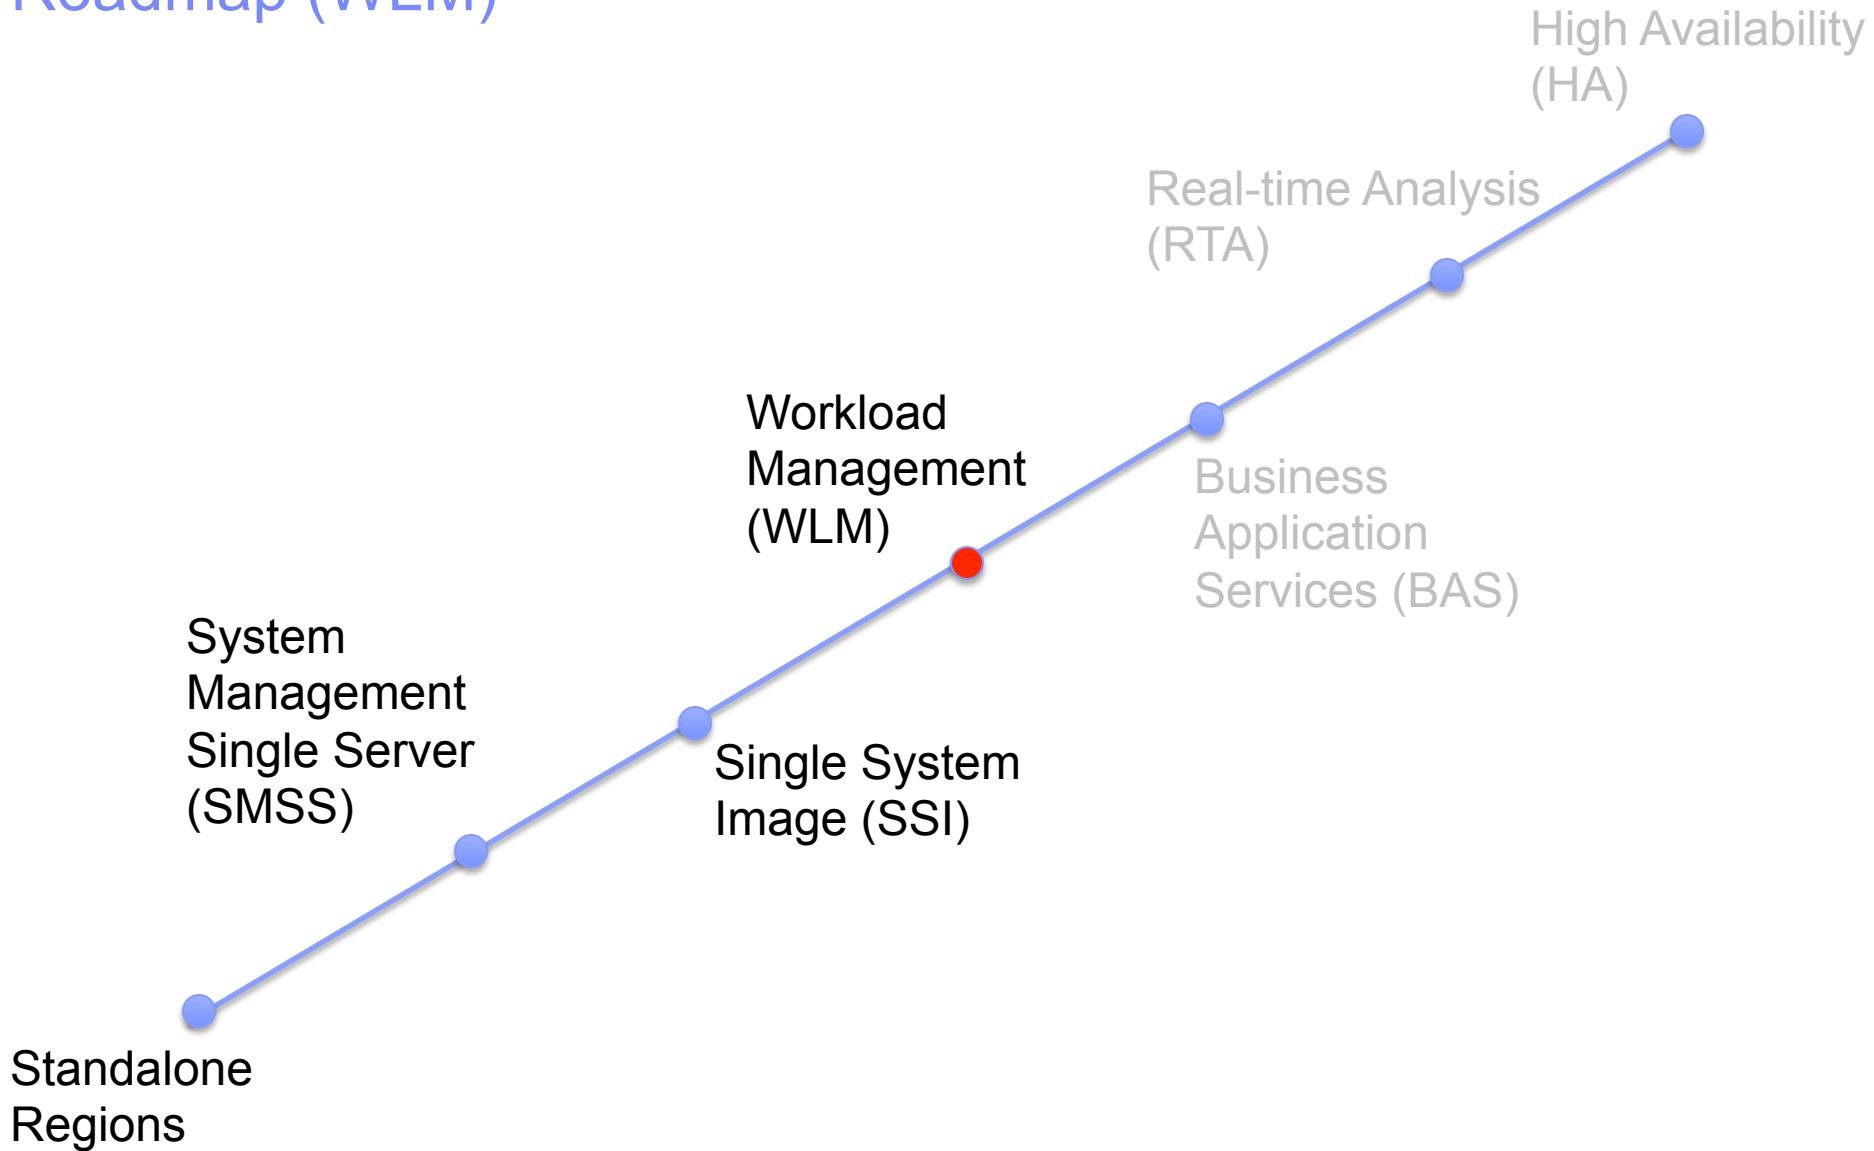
Roadmap (WLM)

High Availability (HA)

Real-time Analysis (RTA)

Workload Management (WLM)

Business Application Services (BAS)

System Management Single Server (SMSS)

Single System Image (SSI)

Standalone Regions